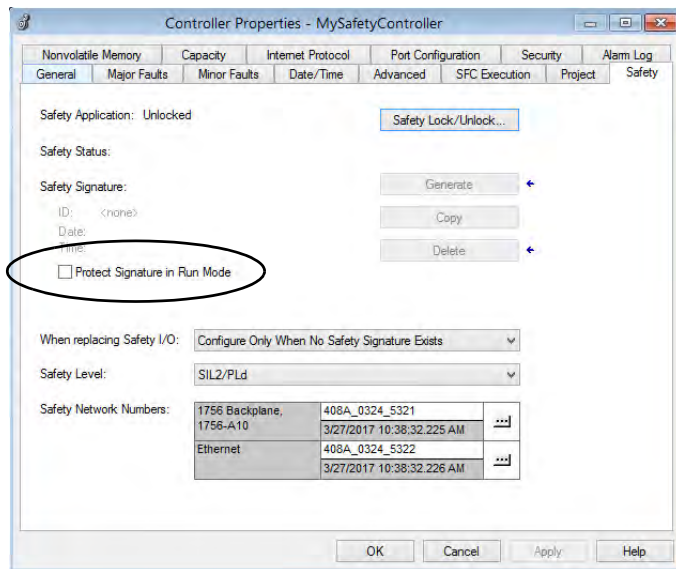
Controller Properties - MySafetyController

Nonvolatile Memory | Capacity | Internet Protocol | Port Configuration | Security | Alarm Log
General | Major Faults | Minor Faults | Date/Time | Advanced | SFC Execution | Project | Safety

Safety Application: Unlocked

Safety Lock/Unlock...

Safety Status:

Safety Signature:

Generate

ID: <none>
Date:
Time:

Copy

Delete

Protect Signature in Run Mode

When replacing Safety I/O: Configure Only When No Safety Signature Exists

Safety Level: SIL2/PLd

Safety Network Numbers:

| | | |
|---|---|---|
| 1756 Backplane, 1756-A10 | 408A_0324_5321 | ... |
| | 3/27/2017 10:38:32.225 AM | |
| Ethernet | 408A_0324_5322 | ... |
| | 3/27/2017 10:38:32.226 AM | |

OK Cancel Apply Help